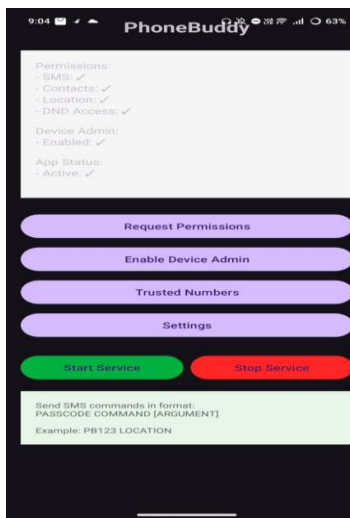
9:04 63%

PhoneBuddy

Permissions:
- SMS: ✓
- Contacts: ✓
- Location: ✓
- DND Access: ✓

Device Admin:
- Enabled: ✓

App Status:
- Active: ✓

Request Permissions

Enable Device Admin

Trusted Numbers

Settings

Start Service

Stop Service

Send SMS commands in format:
PASSCODE COMMAND [ARGUMENT]

Example: PB123 LOCATION